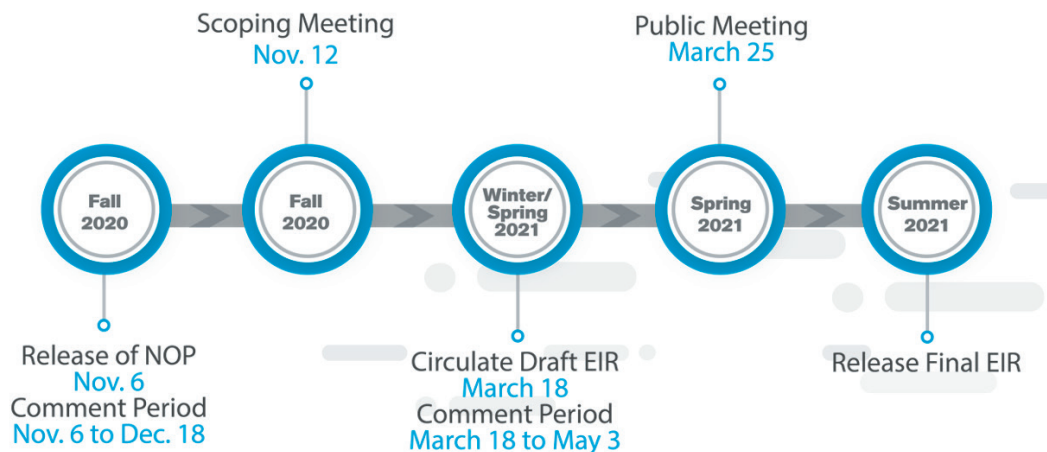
Scoping Meeting
Nov. 12

Public Meeting
March 25

Fall
2020

Fall
2020

Winter/
Spring
2021

Spring
2021

Summer
2021

Release of NOP
Nov. 6
Comment Period
Nov. 6 to Dec. 18

Circulate Draft EIR
March 18
Comment Period
March 18 to May 3

Release Final EIR